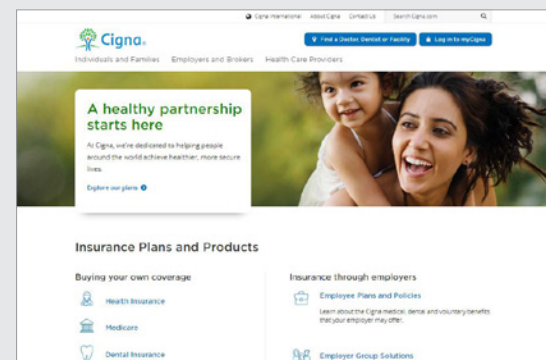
Cigna International About Cigna Contact Us Search Cigna.com

Cigna.

Find a Doctor, Dentist or Facility

Log in to myCigna

Individuals and Families Employers and Brokers Health Care Providers

A healthy partnership starts here

At Cigna, we're dedicated to helping people around the world achieve healthier, more secure lives.

Explore our plans

Insurance Plans and Products

Buying your own coverage

Health Insurance

Medicare

Dental Insurance

Insurance through employers

Employee Plans and Policies

Learn about the Cigna medical, dental and voluntary benefits that your employer may offer.

Employer Group Solutions